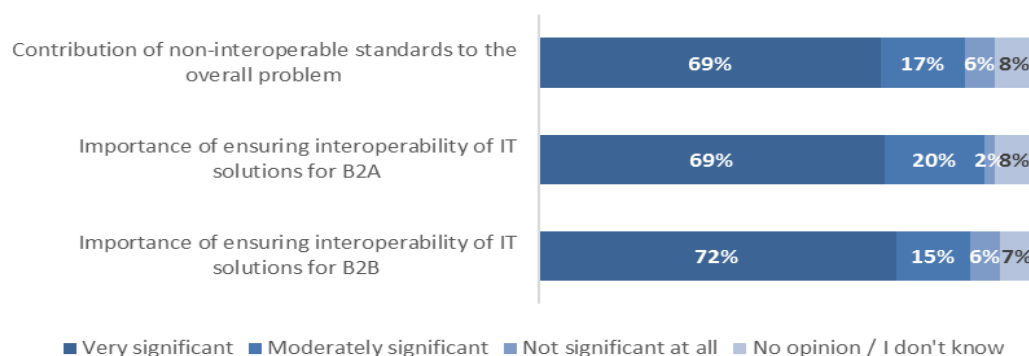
Contribution of non-interoperable standards to the overall problem

69% 17% 6% 8%

Importance of ensuring interoperability of IT solutions for B2A

69% 20% 2% 8%

Importance of ensuring interoperability of IT solutions for B2B

72% 15% 6% 7%

Very significant Moderately significant Not significant at all No opinion / I don't know